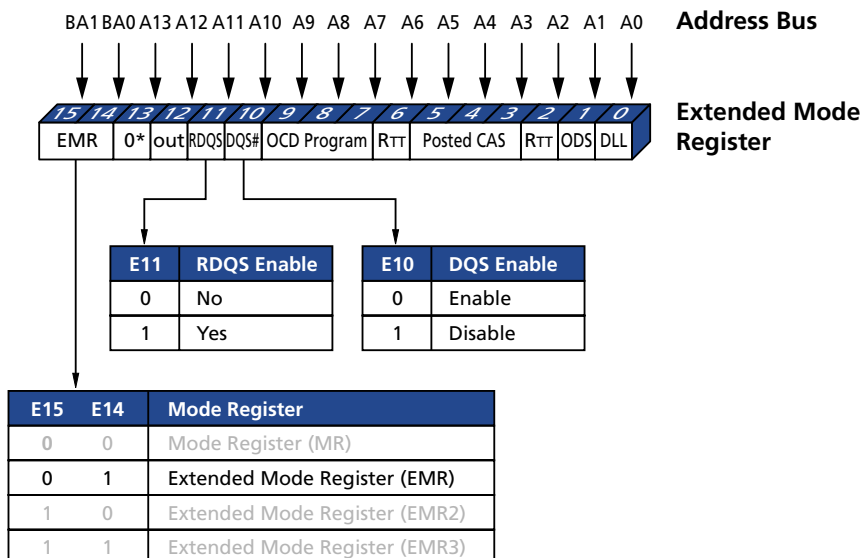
BA1 BA0 A13 A12 A11 A10 A9 A8 A7 A6 A5 A4 A3 A2 A1 A0

Address Bus

15 14 13 12 11 10 9 8 7 6 5 4 3 2 1 0

EMR | 0* | out | RDQS | DQS# | OCD Program | $R_{TT}$ | Posted CAS | $R_{TT}$ | ODS | DLL

Extended Mode Register

| E11 | RDQS Enable |
|---|---|
| 0 | No |
| 1 | Yes |

| E10 | DQS Enable |
|---|---|
| 0 | Enable |
| 1 | Disable |

| E15 | E14 | Mode Register |
|---|---|---|
| 0 | 0 | Mode Register (MR) |
| 0 | 1 | Extended Mode Register (EMR) |
| 1 | 0 | Extended Mode Register (EMR2) |
| 1 | 1 | Extended Mode Register (EMR3) |